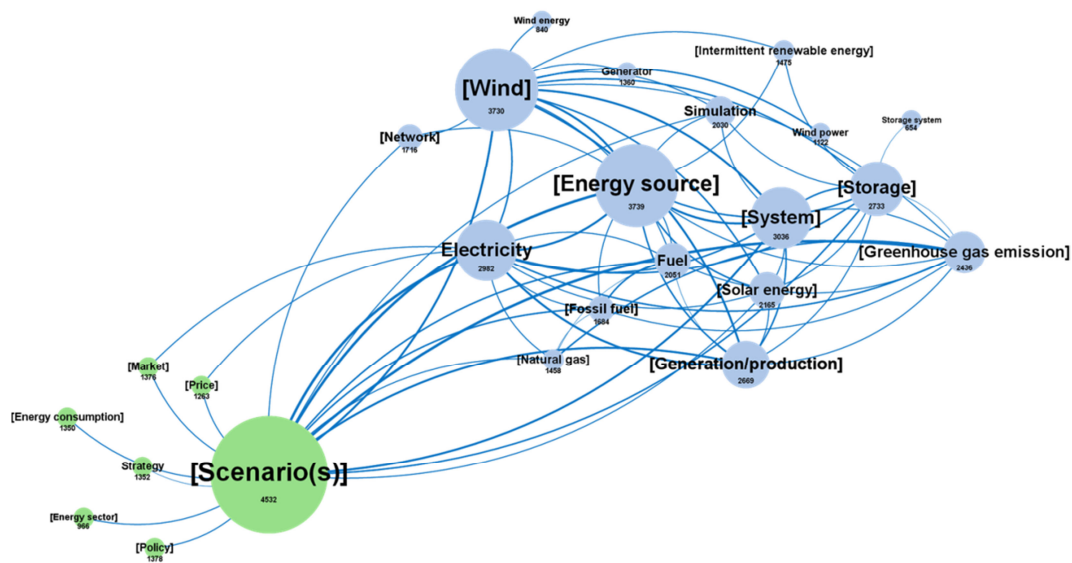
Wind energy
840

[Intermittent renewable energy]
1475

[Wind]
3730

Generator
1360

Simulation
2030

Storage system
654

Wind power
1122

[Network]
1716

[Energy source]
3739

[Storage]
2733

[System]
3036

Electricity
2982

Fuel
2051

[Greenhouse gas emission]
2436

[Solar energy]
2165

[Fossil fuel]
1684

[Natural gas]
1458

[Generation/production]
2669

[Market]
1376

[Price]
1263

[Energy consumption]
1350

Strategy
1352

[Scenario(s)]
4532

[Energy sector]
966

[Policy]
1378